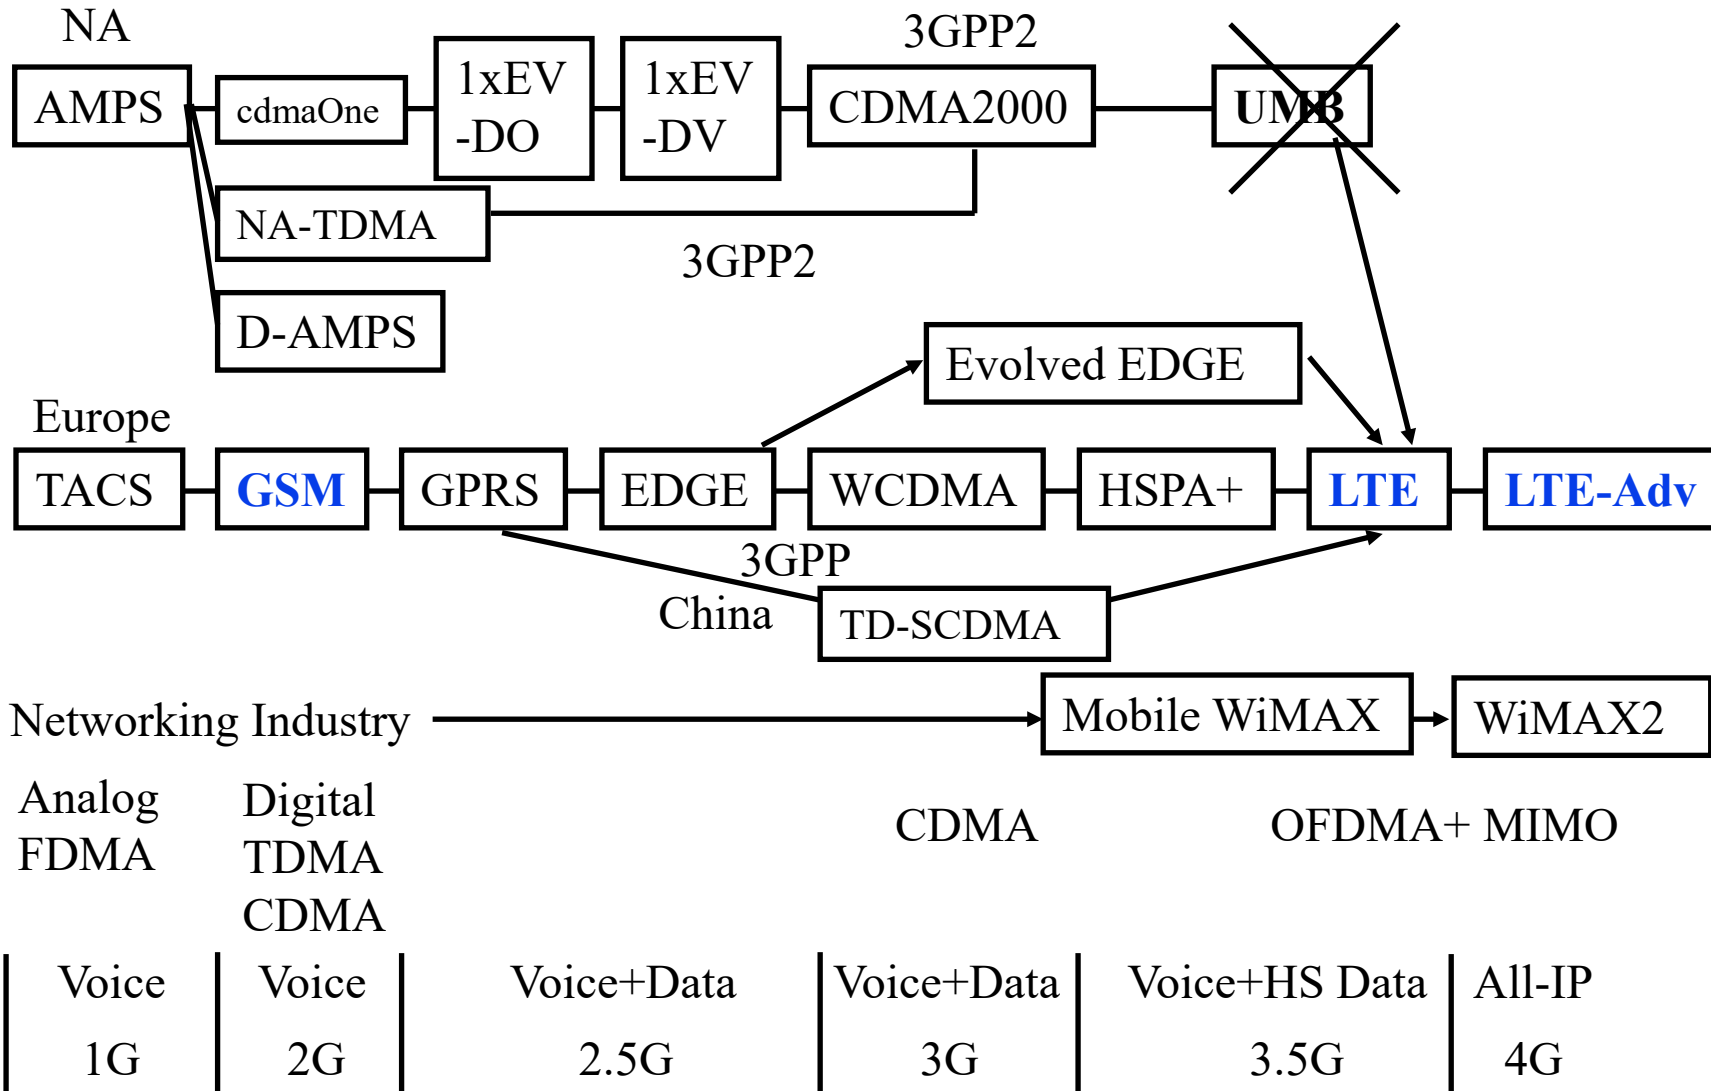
NA
AMPS
cdmaOne
1xEV -DO
1xEV -DV
3GPP2
CDMA2000
UMB
NA-TDMA
3GPP2
D-AMPS
Evolved EDGE
Europe
TACS
GSM
GPRS
EDGE
WCDMA
HSPA+
LTE
LTE-Adv
3GPP
China
TD-SCDMA
Networking Industry
Mobile WiMAX
WiMAX2
Analog FDMA
Digital TDMA CDMA
CDMA
OFDMA+ MIMO

| Voice | Voice | Voice+Data | Voice+Data | Voice+HS Data | All-IP |
|---|---|---|---|---|---|
| 1G | 2G | 2.5G | 3G | 3.5G | 4G |